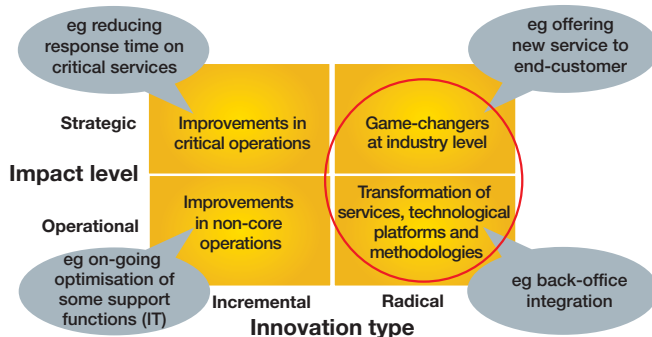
eg reducing response time on critical services

eg offering new service to end-customer

Strategic

Improvements in critical operations

Game-changers at industry level

Impact level

Improvements in non-core operations

Transformation of services, technological platforms and methodologies

Operational

eg on-going optimisation of some support functions (IT)

eg back-office integration

Incremental

Radical

Innovation type